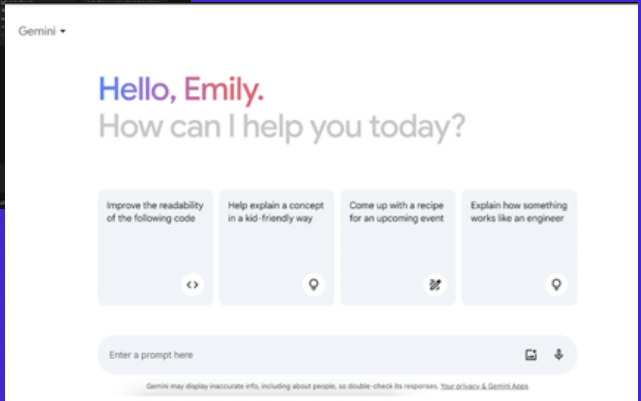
Gemini

Hello, Emily.
How can I help you today?

Improve the readability of the following code

Help explain a concept in a kid-friendly way

Come up with a recipe for an upcoming event

Explain how something works like an engineer

Enter a prompt here

Gemini may display inaccurate info, including about people, so double-check its responses. Your privacy & Gemini Apps